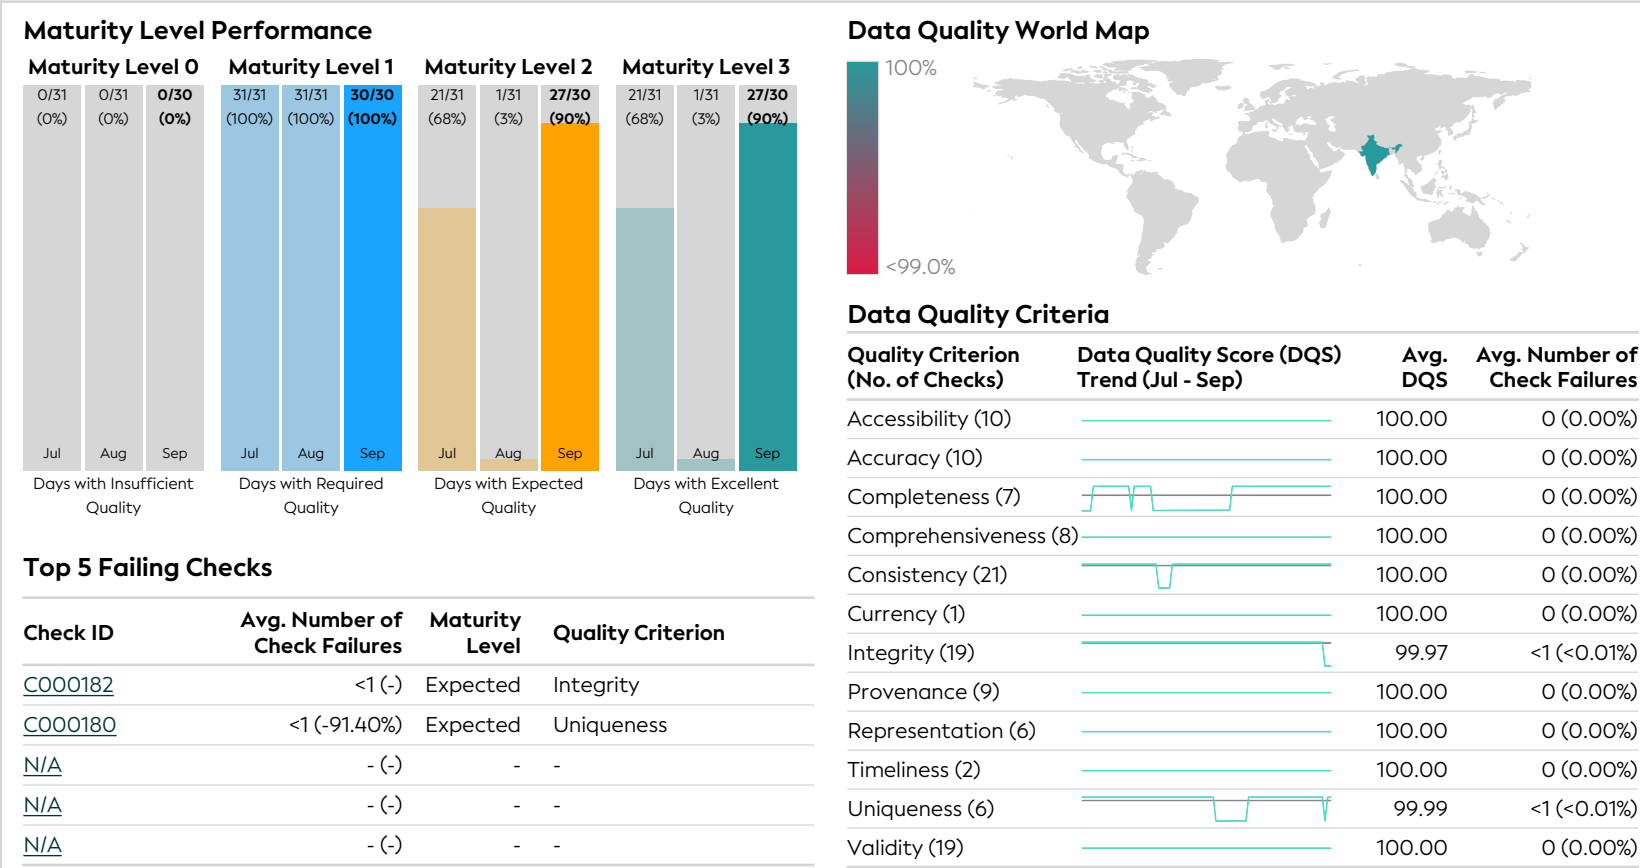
Maturity Level Performance

Maturity Level 0

0/31 (0%) Jul
0/31 (0%) Aug
0/30 (0%) Sep

Days with Insufficient Quality

Maturity Level 1

31/31 (100%) Jul
31/31 (100%) Aug
30/30 (100%) Sep

Days with Required Quality

Maturity Level 2

21/31 (68%) Jul
1/31 (3%) Aug
27/30 (90%) Sep

Days with Expected Quality

Maturity Level 3

21/31 (68%) Jul
1/31 (3%) Aug
27/30 (90%) Sep

Days with Excellent Quality

Top 5 Failing Checks

| Check ID | Avg. Number of Check Failures | Maturity Level | Quality Criterion |
|---|---|---|---|
| C000182 | <1 (-) | Expected | Integrity |
| C000180 | <1 (-91.40%) | Expected | Uniqueness |
| N/A | - (-) | - | - |
| N/A | - (-) | - | - |
| N/A | - (-) | - | - |

Data Quality World Map

100%

<99.0%

Data Quality Criteria

| Quality Criterion (No. of Checks) | Data Quality Score (DQS) Trend (Jul - Sep) | Avg. DQS | Avg. Number of Check Failures |
|---|---|---|---|
| Accessibility (10) | | 100.00 | 0 (0.00%) |
| Accuracy (10) | | 100.00 | 0 (0.00%) |
| Completeness (7) | | 100.00 | 0 (0.00%) |
| Comprehensiveness (8) | | 100.00 | 0 (0.00%) |
| Consistency (21) | | 100.00 | 0 (0.00%) |
| Currency (1) | | 100.00 | 0 (0.00%) |
| Integrity (19) | | 99.97 | <1 (<0.01%) |
| Provenance (9) | | 100.00 | 0 (0.00%) |
| Representation (6) | | 100.00 | 0 (0.00%) |
| Timeliness (2) | | 100.00 | 0 (0.00%) |
| Uniqueness (6) | | 99.99 | <1 (<0.01%) |
| Validity (19) | | 100.00 | 0 (0.00%) |